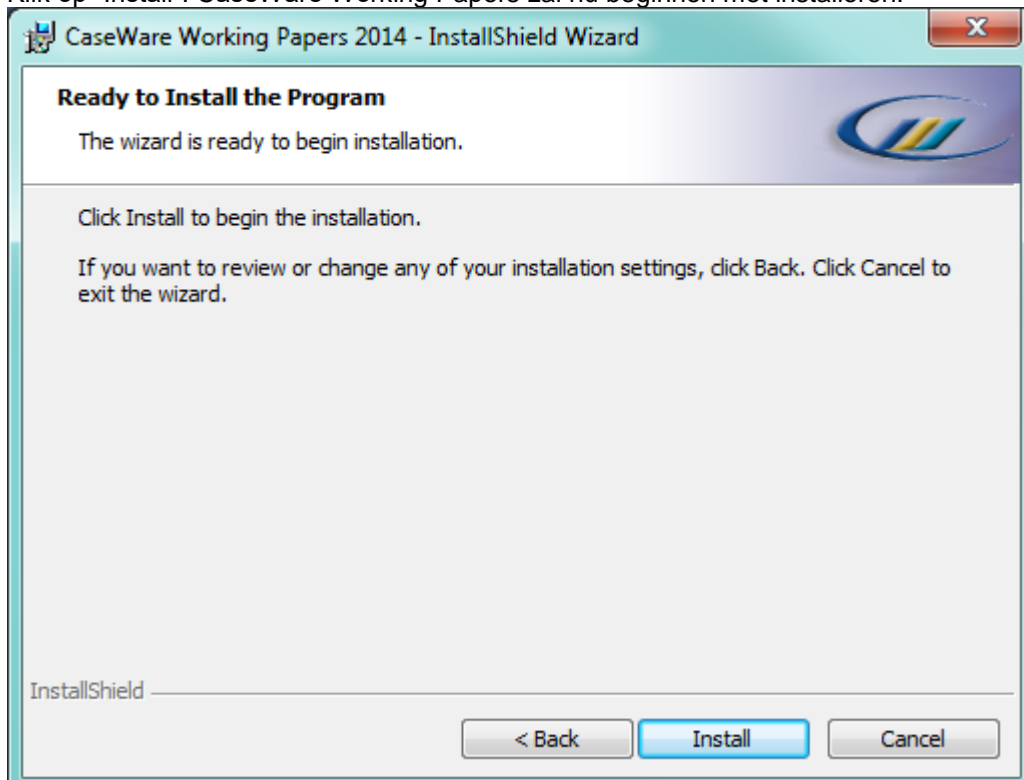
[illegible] op "Install". CaseWare Working Papers zal nu beginnen met installeren.

CaseWare Working Papers 2014 - InstallShield Wizard

Ready to Install the Program

The wizard is ready to begin installation.

Click Install to begin the installation.

If you want to review or change any of your installation settings, click Back. Click Cancel to exit the wizard.

InstallShield

< Back

Install

Cancel